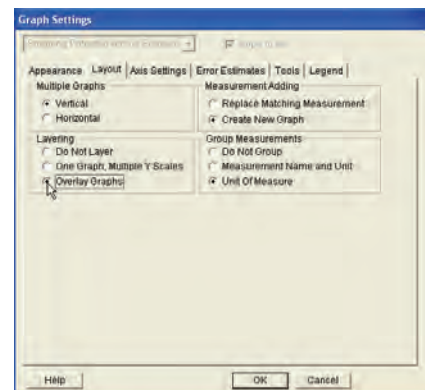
Graph Settings

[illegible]

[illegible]

Appearance Layout Axis Settings Error Estimates Tools Legend

Multiple Graphs
Vertical
Horizontal

Measurement Adding
Replace Matching Measurement
Create New Graph

Layering
Do Not Layer
One Graph, Multiple Y Scales
Overlay Graphs

Group Measurements
Do Not Group
Measurement Name and Unit
Unit Of Measure

Help

OK

Cancel